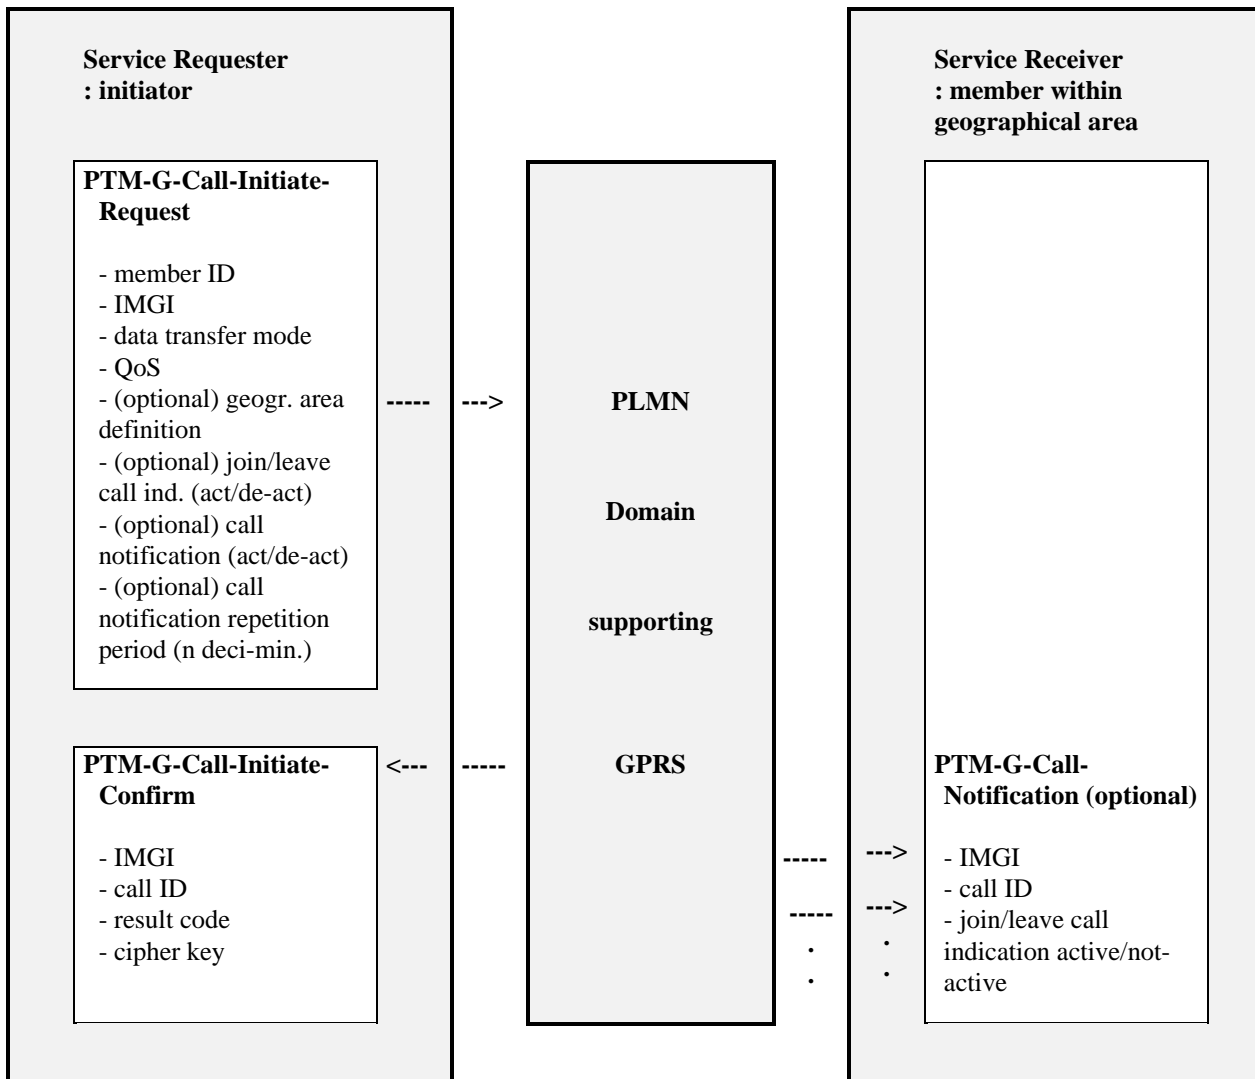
Service Requester
: initiator

PTM-G-Call-Initiate-Request

- member ID
- IMGI
- data transfer mode
- QoS
- (optional) geogr. area definition
- (optional) join/leave call ind. (act/de-act)
- (optional) call notification (act/de-act)
- (optional) call notification repetition period (n deci-min.)

----- --->

PTM-G-Call-Initiate-Confirm

- IMGI
- call ID
- result code
- cipher key

<--- -----

PLMN

Domain

supporting

GPRS

----- --->
----- --->
. .
. .

Service Receiver
: member within geographical area

PTM-G-Call-Notification (optional)

- IMGI
- call ID
- join/leave call indication active/not-active